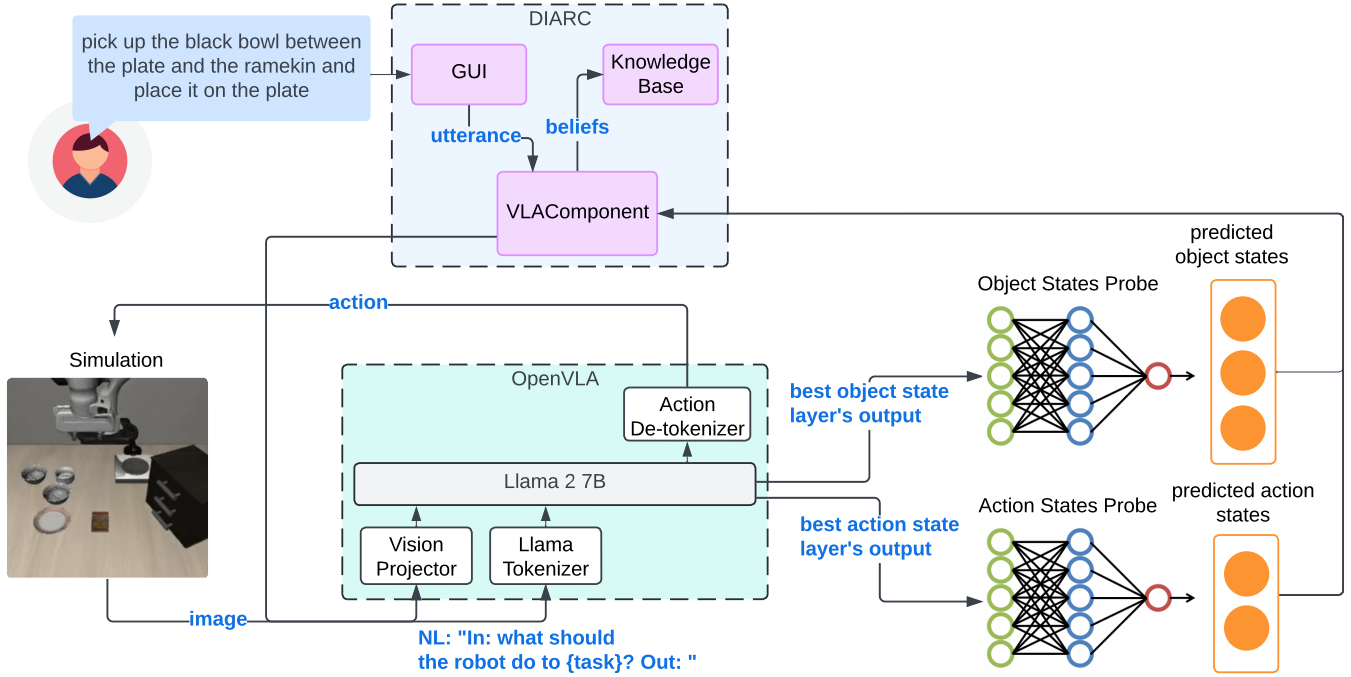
pick up the black bowl between the plate and the ramekin and place it on the plate

DIARC

GUI

Knowledge Base

utterance

beliefs

VLAComponent

action

Simulation

OpenVLA

Action De-tokenizer

Llama 2 7B

Vision Projector

Llama Tokenizer

image

NL: "In: what should the robot do to {task}? Out: "

best object state layer's output

best action state layer's output

Object States Probe

Action States Probe

predicted object states

predicted action states